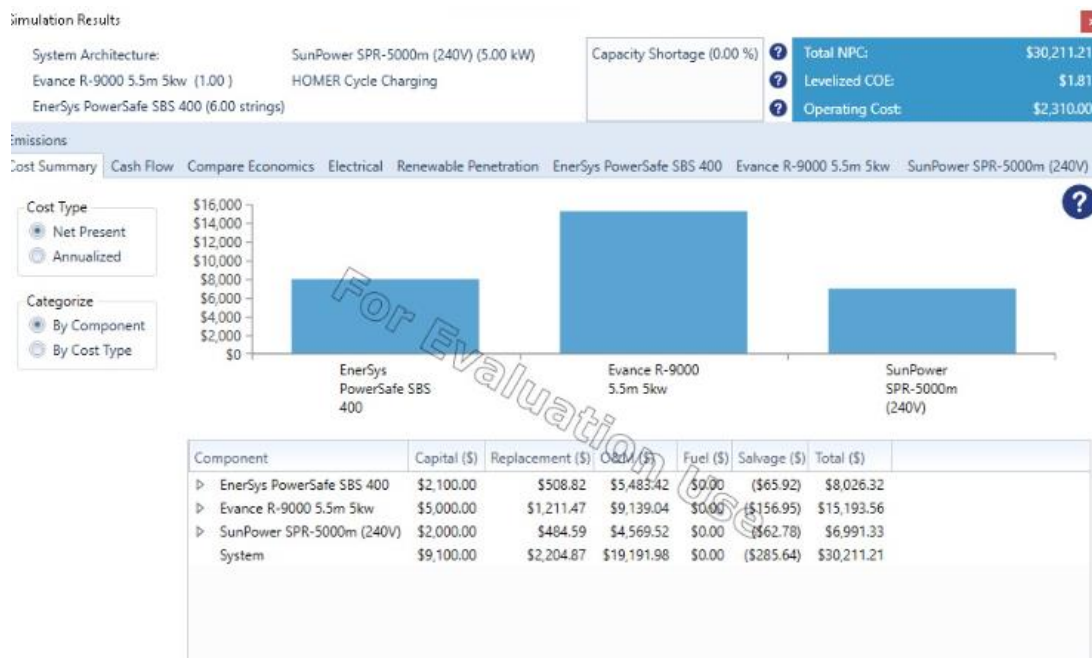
imulation Results

System Architecture:
Evance R-9000 5.5m 5kw (1.00 )
EnerSys PowerSafe SBS 400 (6.00 strings)

SunPower SPR-5000m (240V) (5.00 kW)
HOMER Cycle Charging

Capacity Shortage (0.00 %)

Total NPC: $30,211.21
Levelized COE: $1.81
Operating Cost: $2,310.00

Emissions

ost Summary | Cash Flow | Compare Economics | Electrical | Renewable Penetration | EnerSys PowerSafe SBS 400 | Evance R-9000 5.5m 5kw | SunPower SPR-5000m (240V)

Cost Type
Net Present
Annualized

Categorize
By Component
By Cost Type

$16,000
$14,000
$12,000
$10,000
$8,000
$6,000
$4,000
$2,000
$0

EnerSys PowerSafe SBS 400
Evance R-9000 5.5m 5kw
SunPower SPR-5000m (240V)

For Evaluation Use

| Component | Capital ($) | Replacement ($) | O&M ($) | Fuel ($) | Salvage ($) | Total ($) |
|---|---|---|---|---|---|---|
| EnerSys PowerSafe SBS 400 | $2,100.00 | $508.82 | $5,483.42 | $0.00 | ($65.92) | $8,026.32 |
| Evance R-9000 5.5m 5kw | $5,000.00 | $1,211.47 | $9,139.04 | $0.00 | ($156.95) | $15,193.56 |
| SunPower SPR-5000m (240V) | $2,000.00 | $484.59 | $4,569.52 | $0.00 | ($62.78) | $6,991.33 |
| System | $9,100.00 | $2,204.87 | $19,191.98 | $0.00 | ($285.64) | $30,211.21 |